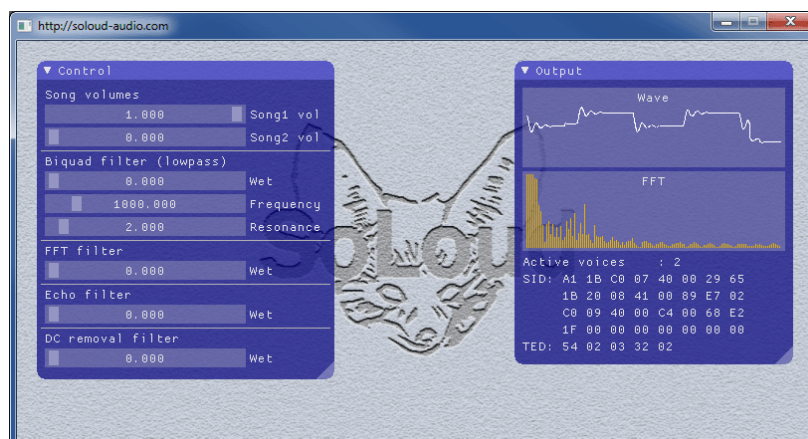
http://soloud-audio.com

▼ Control

Song volumes

1.000 Song1 vol

0.000 Song2 vol

Biquad filter (lowpass)

0.000 Wet

1000.000 Frequency

2.000 Resonance

FFT filter

0.000 Wet

Echo filter

0.000 Wet

DC removal filter

0.000 Wet

▼ Output

Wave

FFT

Active voices : 2

SID: A1 1B C0 07 40 00 29 65
1B 20 08 41 00 89 E7 02
C0 09 40 00 C4 00 68 E2
1F 00 00 00 00 00 00 00

TED: 54 02 03 32 02

SoLoud